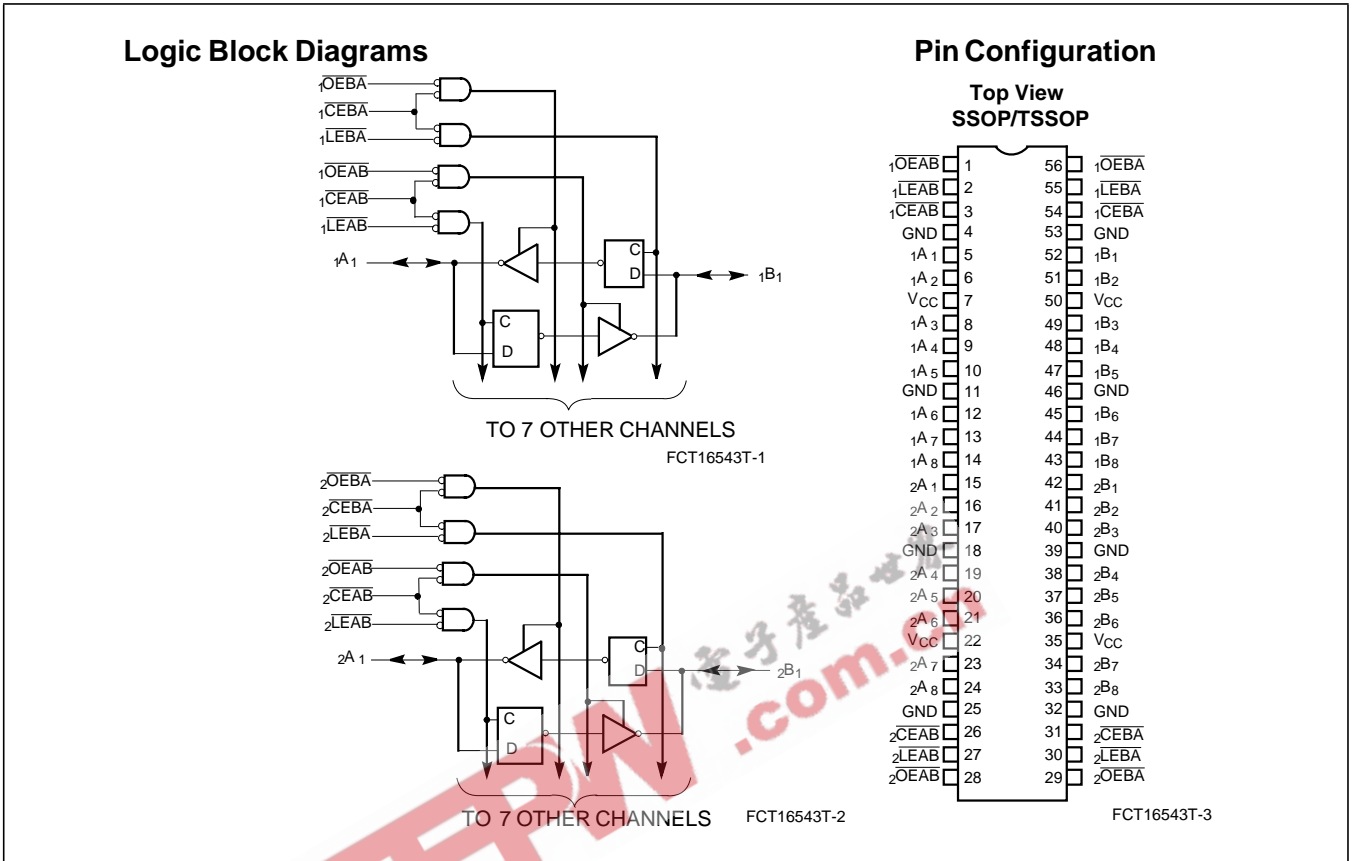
Logic Block Diagrams

$_1\overline{OEBA}$
$_1\overline{CEBA}$
$_1\overline{LEBA}$
$_1\overline{OEAB}$
$_1\overline{CEAB}$
$_1\overline{LEAB}$
$_1A_1$
C
D
$_1B_1$
C
D
TO 7 OTHER CHANNELS
FCT16543T-1

$_2\overline{OEBA}$
$_2\overline{CEBA}$
$_2\overline{LEBA}$
$_2\overline{OEAB}$
$_2\overline{CEAB}$
$_2\overline{LEAB}$
$_2A_1$
C
D
$_2B_1$
C
D
TO 7 OTHER CHANNELS
FCT16543T-2

Pin Configuration

Top View
SSOP/TSSOP

| | | | |
|---|---|---|---|
| $_1\overline{OEAB}$ | 1 | 56 | $_1\overline{OEBA}$ |
| $_1\overline{LEAB}$ | 2 | 55 | $_1\overline{LEBA}$ |
| $_1\overline{CEAB}$ | 3 | 54 | $_1\overline{CEBA}$ |
| GND | 4 | 53 | GND |
| $_1A_1$ | 5 | 52 | $_1B_1$ |
| $_1A_2$ | 6 | 51 | $_1B_2$ |
| $V_{CC}$ | 7 | 50 | $V_{CC}$ |
| $_1A_3$ | 8 | 49 | $_1B_3$ |
| $_1A_4$ | 9 | 48 | $_1B_4$ |
| $_1A_5$ | 10 | 47 | $_1B_5$ |
| GND | 11 | 46 | GND |
| $_1A_6$ | 12 | 45 | $_1B_6$ |
| $_1A_7$ | 13 | 44 | $_1B_7$ |
| $_1A_8$ | 14 | 43 | $_1B_8$ |
| $_2A_1$ | 15 | 42 | $_2B_1$ |
| $_2A_2$ | 16 | 41 | $_2B_2$ |
| $_2A_3$ | 17 | 40 | $_2B_3$ |
| GND | 18 | 39 | GND |
| $_2A_4$ | 19 | 38 | $_2B_4$ |
| $_2A_5$ | 20 | 37 | $_2B_5$ |
| $_2A_6$ | 21 | 36 | $_2B_6$ |
| $V_{CC}$ | 22 | 35 | $V_{CC}$ |
| $_2A_7$ | 23 | 34 | $_2B_7$ |
| $_2A_8$ | 24 | 33 | $_2B_8$ |
| GND | 25 | 32 | GND |
| $_2\overline{CEAB}$ | 26 | 31 | $_2\overline{CEBA}$ |
| $_2\overline{LEAB}$ | 27 | 30 | $_2\overline{LEBA}$ |
| $_2\overline{OEAB}$ | 28 | 29 | $_2\overline{OEBA}$ |

FCT16543T-3

电子产品世界
EEPW .com.cn